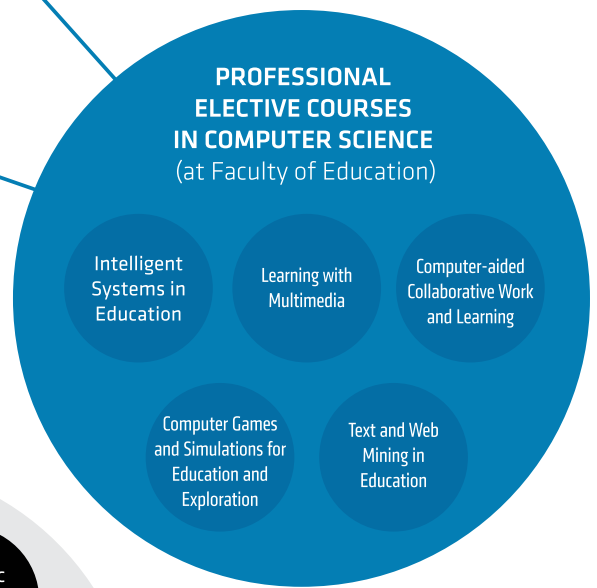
PROFESSIONAL ELECTIVE COURSES IN COMPUTER SCIENCE
(at Faculty of Education)

Intelligent Systems in Education

Learning with Multimedia

Computer-aided Collaborative Work and Learning

Computer Games and Simulations for Education and Exploration

Text and Web Mining in Education